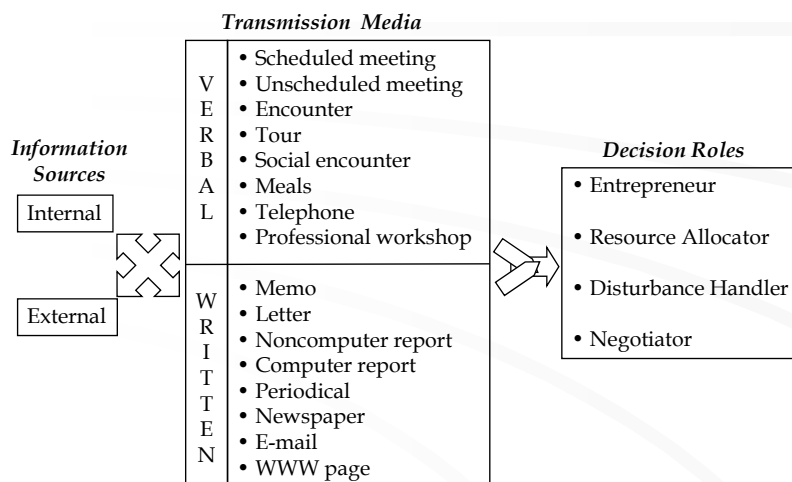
Transmission Media

Information Sources

Internal

External

VERBAL
• Scheduled meeting
• Unscheduled meeting
• Encounter
• Tour
• Social encounter
• Meals
• Telephone
• Professional workshop

WRITTEN
• Memo
• Letter
• Noncomputer report
• Computer report
• Periodical
• Newspaper
• E-mail
• WWW page

Decision Roles
• Entrepreneur
• Resource Allocator
• Disturbance Handler
• Negotiator